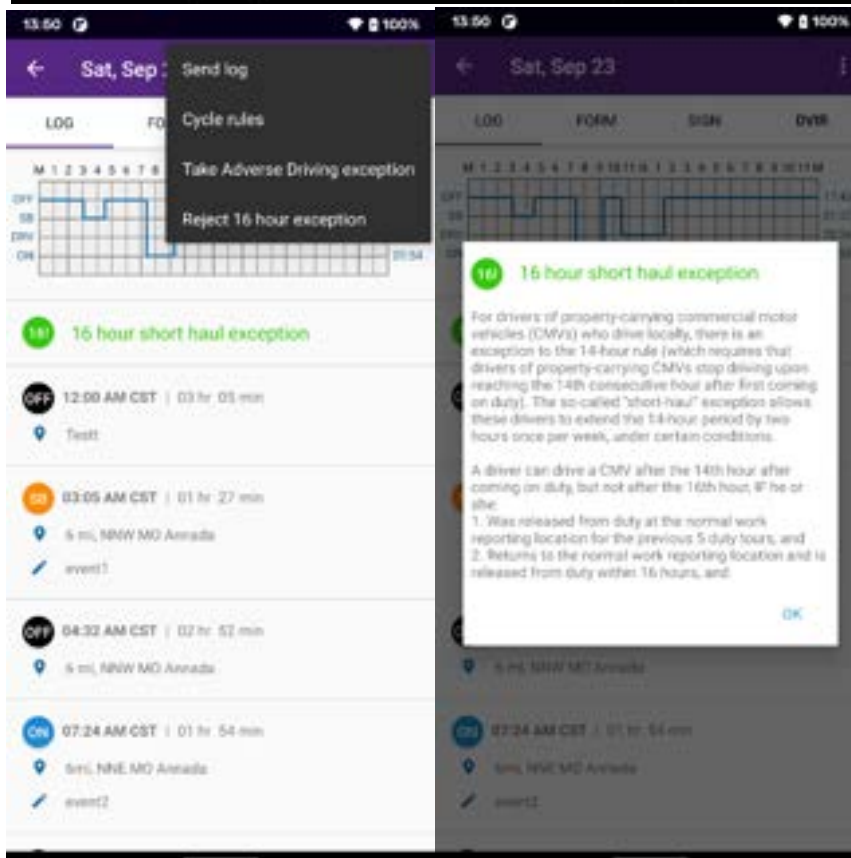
13:50 100%

Sat, Sep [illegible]

Send log

Cycle rules

Take Adverse Driving exception

Reject 16 hour exception

LOG FO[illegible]

M 1 2 3 4 5 6 7 8

OFF
SB
DRV
ON

20:54

16 hour short haul exception

OFF 12:00 AM CST | 03 hr 05 min

Testt

SB 03:05 AM CST | 01 hr 27 min

6 mi, NNW MO Annada

event1

OFF 04:32 AM CST | 02 hr 52 min

6 mi, NNW MO Annada

ON 07:24 AM CST | 01 hr 54 min

6mi, NNE MO Annada

event2

13:50 100%

Sat, Sep 23

LOG FORM SIGN DVIR

M 1 2 3 4 5 6 7 8 9 10 11 N 1 2 3 4 5 6 7 8 9 10 11 M

16 hour short haul exception

For drivers of property-carrying commercial motor vehicles (CMVs) who drive locally, there is an exception to the 14-hour rule (which requires that drivers of property-carrying CMVs stop driving upon reaching the 14th consecutive hour after first coming on duty). The so-called "short-haul" exception allows these drivers to extend the 14-hour period by two hours once per week, under certain conditions.

A driver can drive a CMV after the 14th hour after coming on duty, but not after the 16th hour, IF he or she:
1. Was released from duty at the normal work reporting location for the previous 5 duty tours, and
2. Returns to the normal work reporting location and is released from duty within 16 hours, and

OK

6 mi, NNW MO Annada

07:24 AM CST | 01 hr 54 min

6mi, NNE MO Annada

event2